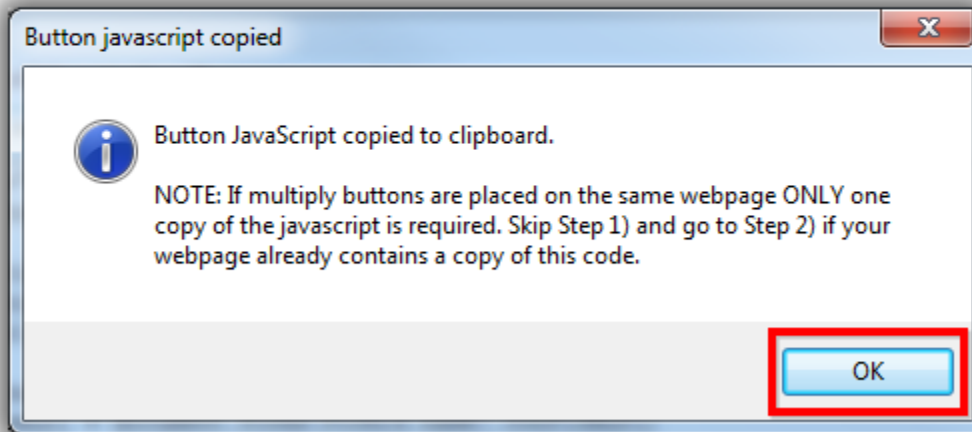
Button javascript copied

Button JavaScript copied to clipboard.

NOTE: If multiply buttons are placed on the same webpage ONLY one copy of the javascript is required. Skip Step 1) and go to Step 2) if your webpage already contains a copy of this code.

OK